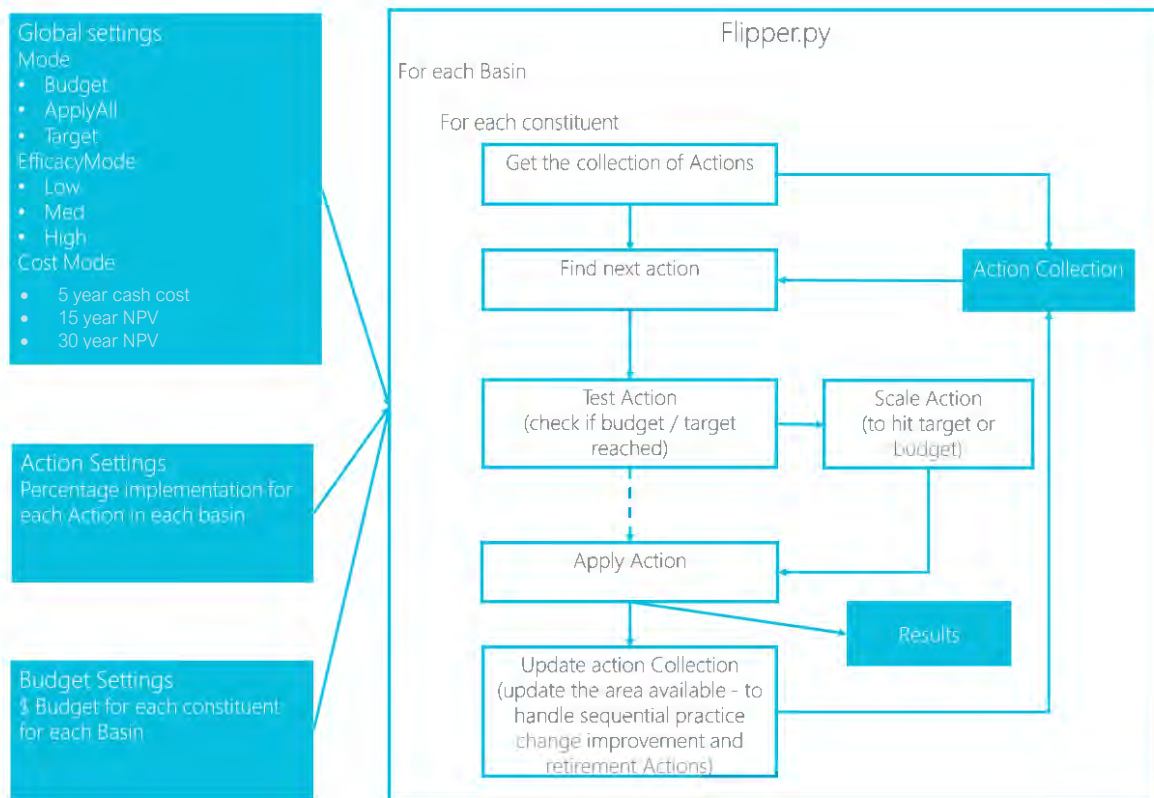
Global settings
Mode
• Budget
• ApplyAll
• Target
EfficacyMode
• Low
• Med
• High
Cost Mode
• 5 year cash cost
• 15 year NPV
• 30 year NPV

Action Settings
Percentage implementation for each Action in each basin

Budget Settings
$ Budget for each constituent for each Basin

Flipper.py

For each Basin

For each constituent

Get the collection of Actions

Find next action

Action Collection

Test Action
(check if budget / target reached)

Scale Action
(to hit target or budget)

Apply Action

Results

Update action Collection
(update the area available - to handle sequential practice change improvement and retirement Actions)